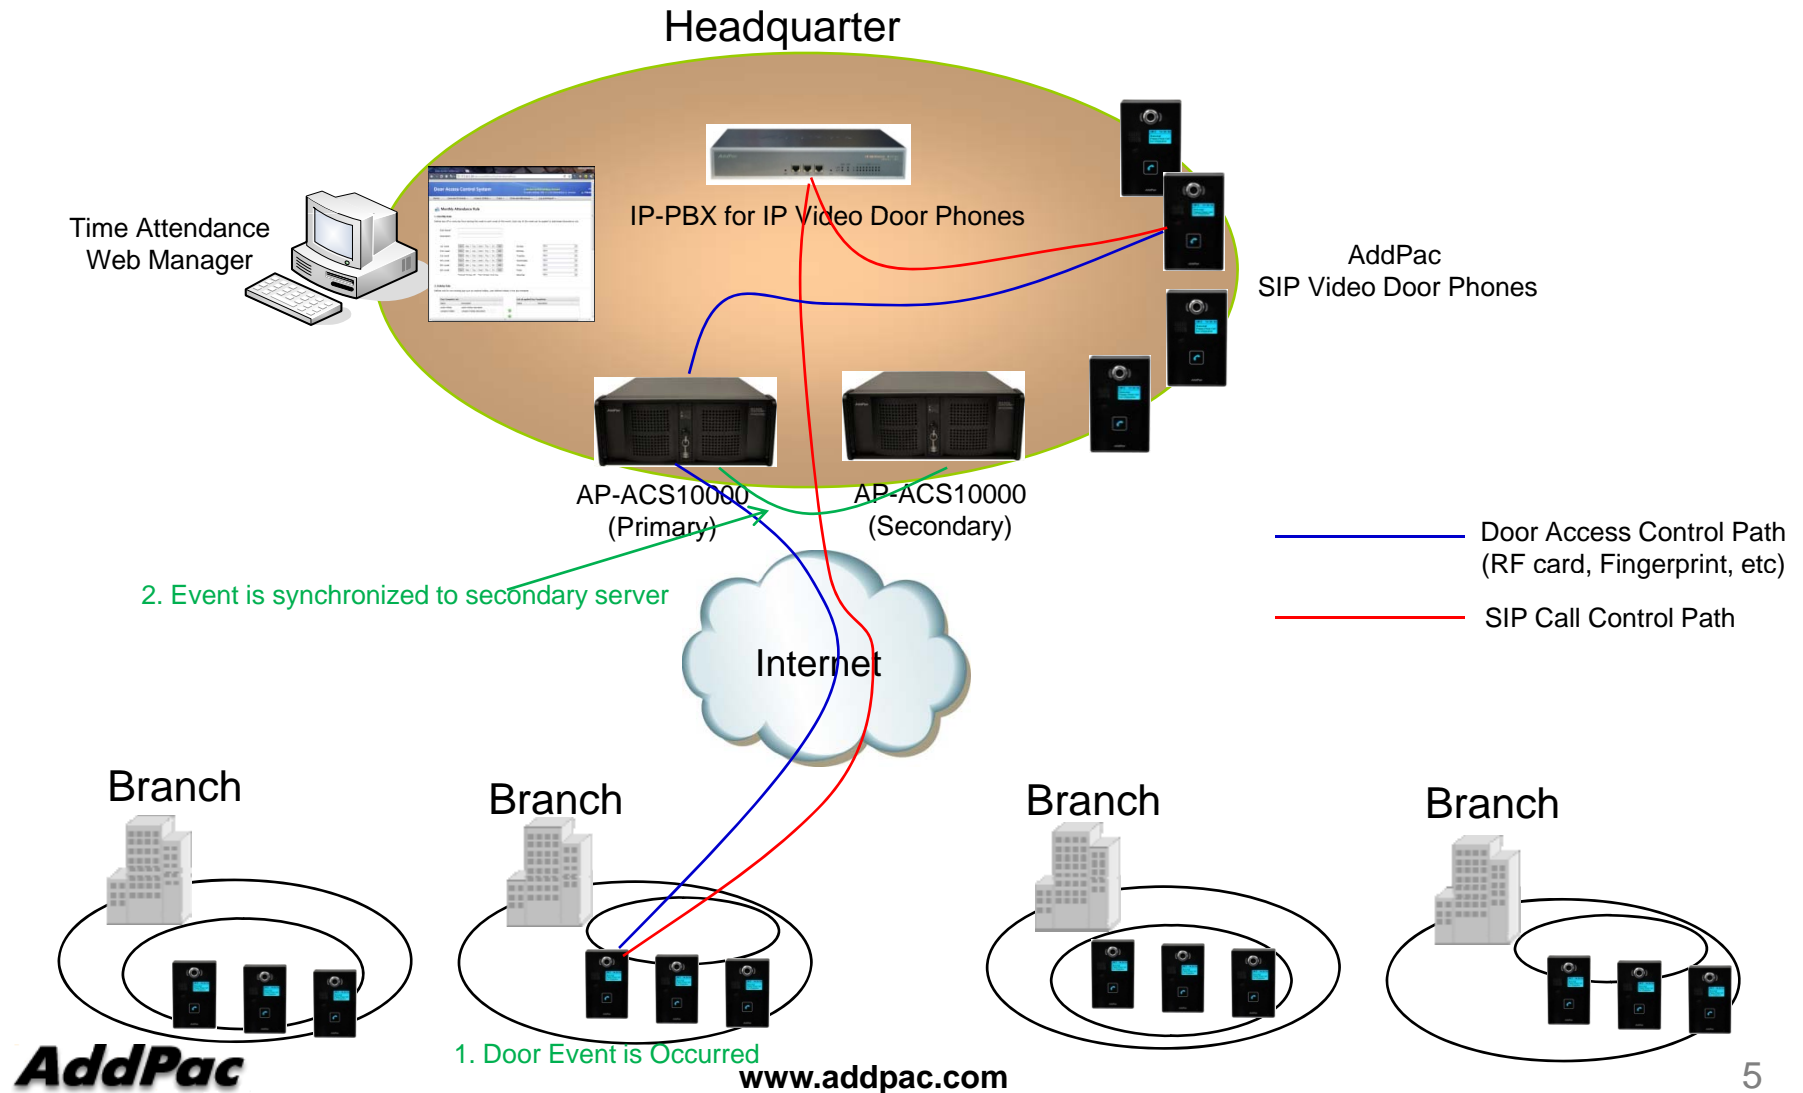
Headquarter

Time Attendance Web Manager

IP-PBX for IP Video Door Phones

AddPac SIP Video Door Phones

AP-ACS10000 (Primary)

AP-ACS10000 (Secondary)

Door Access Control Path (RF card, Fingerprint, etc)

SIP Call Control Path

2. Event is synchronized to secondary server

Internet

Branch

Branch

Branch

Branch

1. Door Event is Occurred

AddPac

www.addpac.com

5